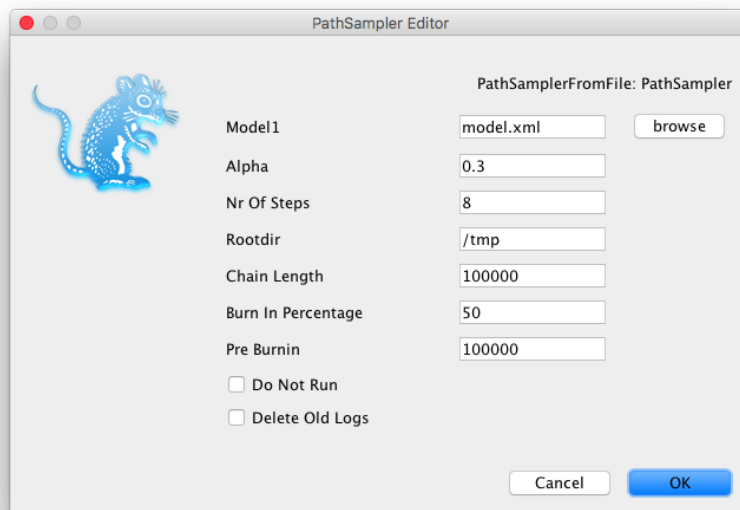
PathSampler Editor

PathSamplerFromFile: PathSampler

Model1 model.xml browse

Alpha 0.3

Nr Of Steps 8

Rootdir /tmp

Chain Length 100000

Burn In Percentage 50

Pre Burnin 100000

Do Not Run

Delete Old Logs

Cancel OK